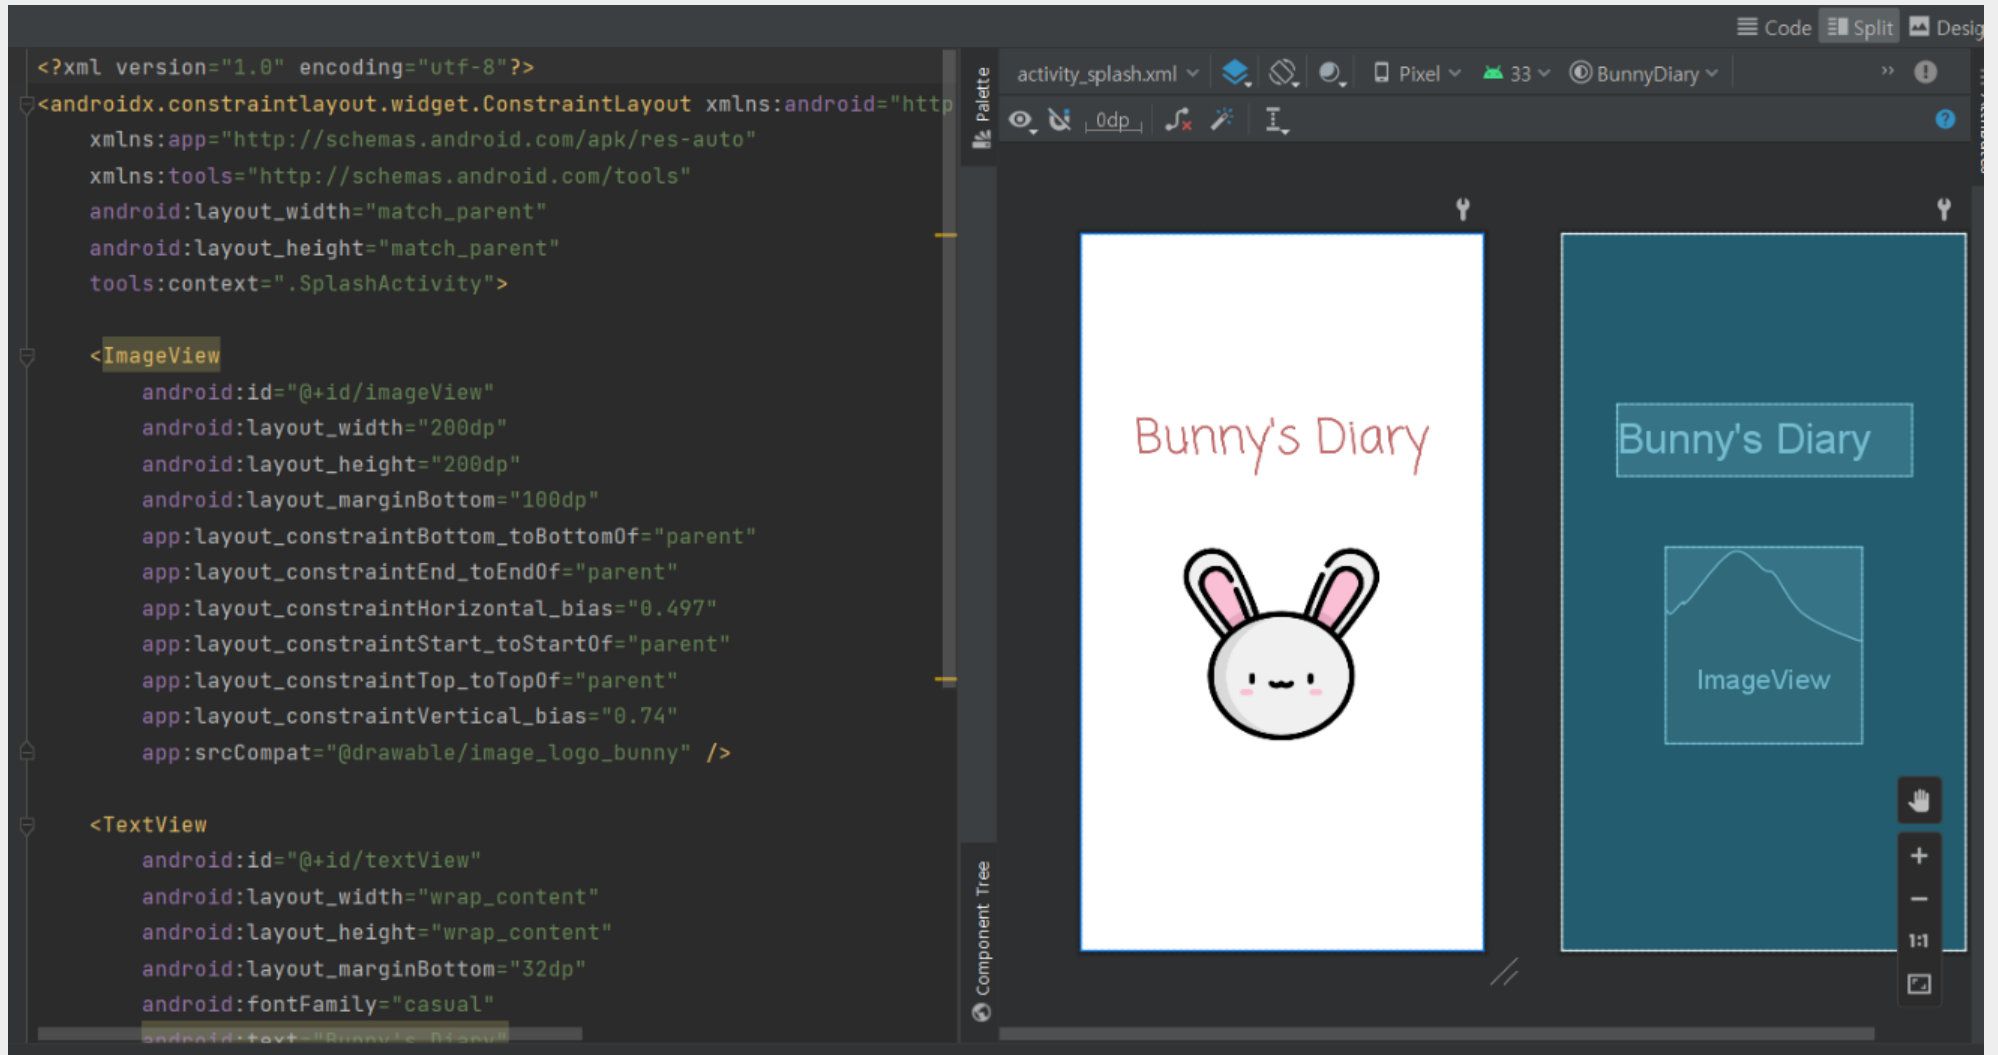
Code Split Desig

<?xml version="1.0" encoding="utf-8"?>
<androidx.constraintlayout.widget.ConstraintLayout xmlns:android="http
xmlns:app="http://schemas.android.com/apk/res-auto"
xmlns:tools="http://schemas.android.com/tools"
android:layout_width="match_parent"
android:layout_height="match_parent"
tools:context=".SplashActivity">

<ImageView
android:id="@+id/imageView"
android:layout_width="200dp"
android:layout_height="200dp"
android:layout_marginBottom="100dp"
app:layout_constraintBottom_toBottomOf="parent"
app:layout_constraintEnd_toEndOf="parent"
app:layout_constraintHorizontal_bias="0.497"
app:layout_constraintStart_toStartOf="parent"
app:layout_constraintTop_toTopOf="parent"
app:layout_constraintVertical_bias="0.74"
app:srcCompat="@drawable/image_logo_bunny" />

<TextView
android:id="@+id/textView"
android:layout_width="wrap_content"
android:layout_height="wrap_content"
android:layout_marginBottom="32dp"
android:fontFamily="casual"
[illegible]

Palette
Component Tree

activity_splash.xml Pixel 33 BunnyDiary
0dp

Bunny's Diary

Bunny's Diary
ImageView

1:1